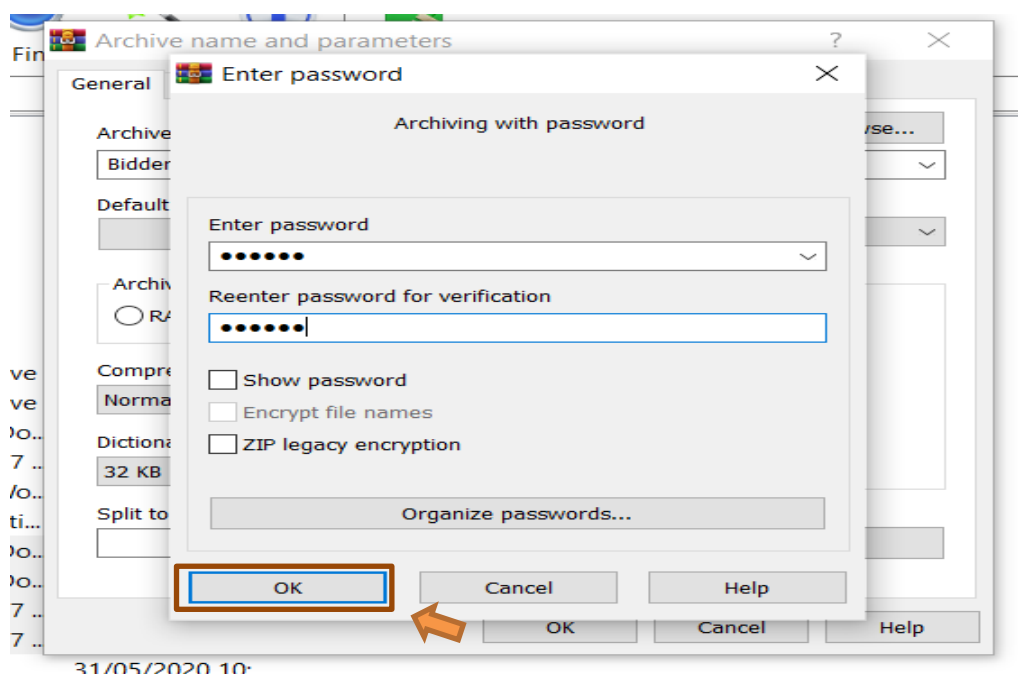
Fin
Archive name and parameters
?
General
Archive
Bidder
Default
Archiv
RA
Compre
Norma
Dictiona
32 KB
Split to
wse...
ve
ve
Do..
7 ..
Wo..
ti...
Do..
Do..
7 ..
7 ..
31/05/2020 10:
Enter password
Archiving with password
Enter password
●●●●●●
Reenter password for verification
●●●●●●
Show password
Encrypt file names
ZIP legacy encryption
Organize passwords...
OK
Cancel
Help
OK
Cancel
Help